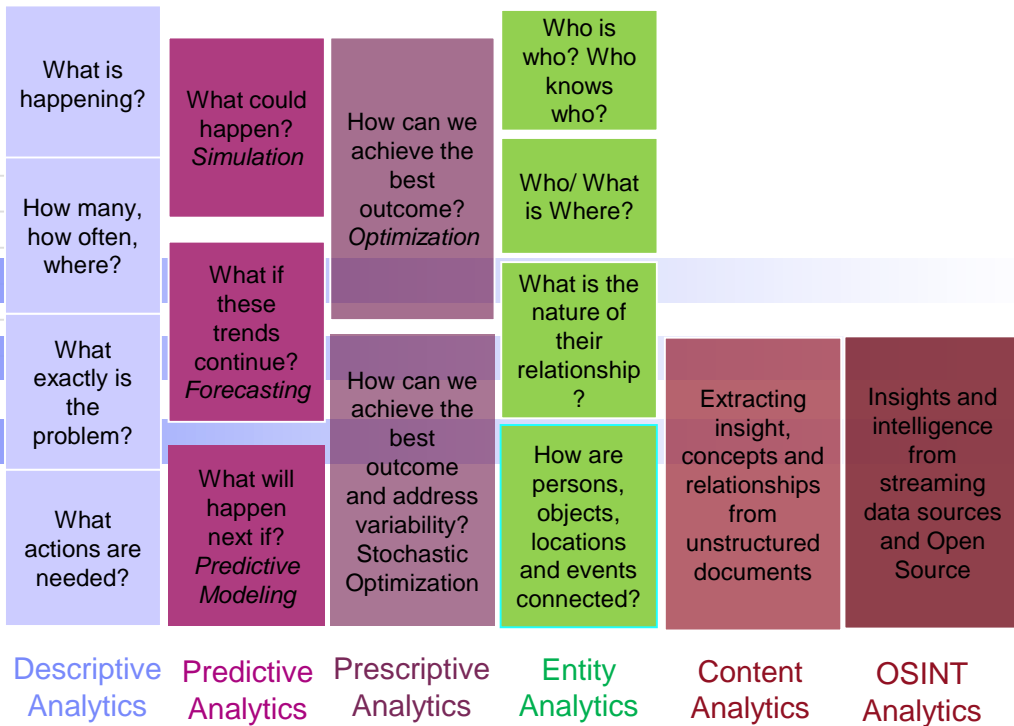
What is happening?

How many, how often, where?

What exactly is the problem?

What actions are needed?

Descriptive Analytics

What could happen? *Simulation*

What if these trends continue? *Forecasting*

What will happen next if? *Predictive Modeling*

Predictive Analytics

How can we achieve the best outcome? *Optimization*

How can we achieve the best outcome and address variability? Stochastic Optimization

Prescriptive Analytics

Who is who? Who knows who?

Who/ What is Where?

What is the nature of their relationship ?

How are persons, objects, locations and events connected?

Entity Analytics

Extracting insight, concepts and relationships from unstructured documents

Content Analytics

Insights and intelligence from streaming data sources and Open Source

OSINT Analytics